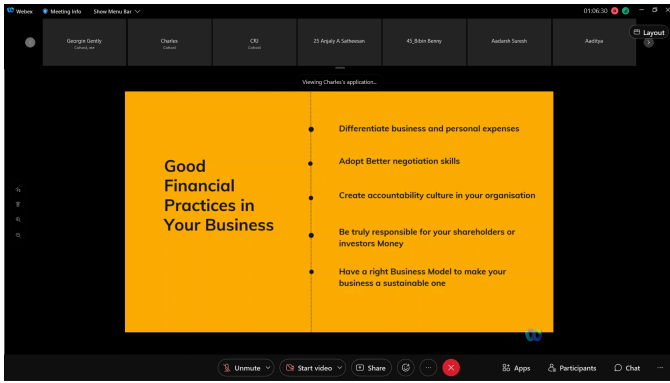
Webex Meeting Info Show Menu Bar

01:06:30

Layout

Georgin Gently
Cohost, me

Charles
Cohost

CRJ
Cohost

25 Anjaly A Satheesan

45_Bibin Benny

Aadarsh Suresh

Aaditya

Viewing Charles's application...

Good Financial Practices in Your Business

Differentiate business and personal expenses

Adopt Better negotiation skills

Create accountability culture in your organisation

Be truly responsible for your shareholders or investors Money

Have a right Business Model to make your business a sustainable one

Unmute

Start video

Share

Apps

Participants

Chat